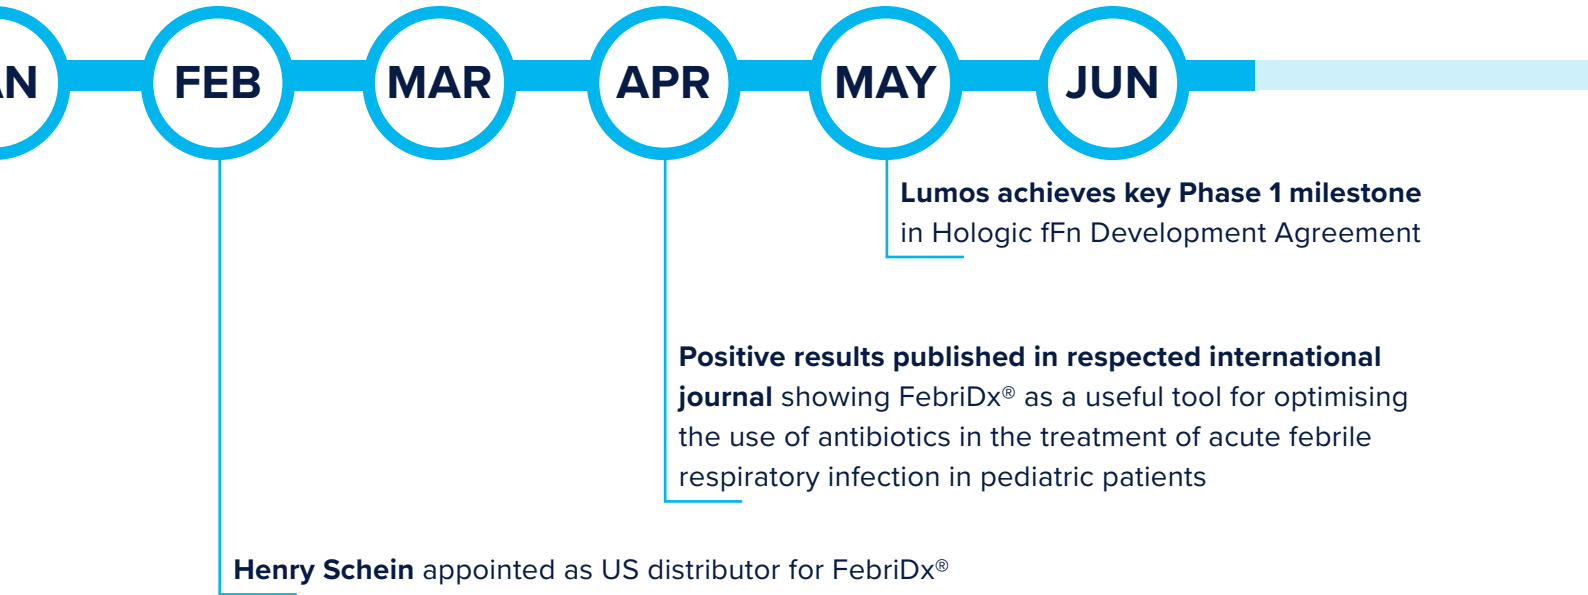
N FEB MAR APR MAY JUN

Lumos achieves key Phase 1 milestone in Hologic fFn Development Agreement

Positive results published in respected international journal showing FebriDx® as a useful tool for optimising the use of antibiotics in the treatment of acute febrile respiratory infection in pediatric patients

Henry Schein appointed as US distributor for FebriDx®